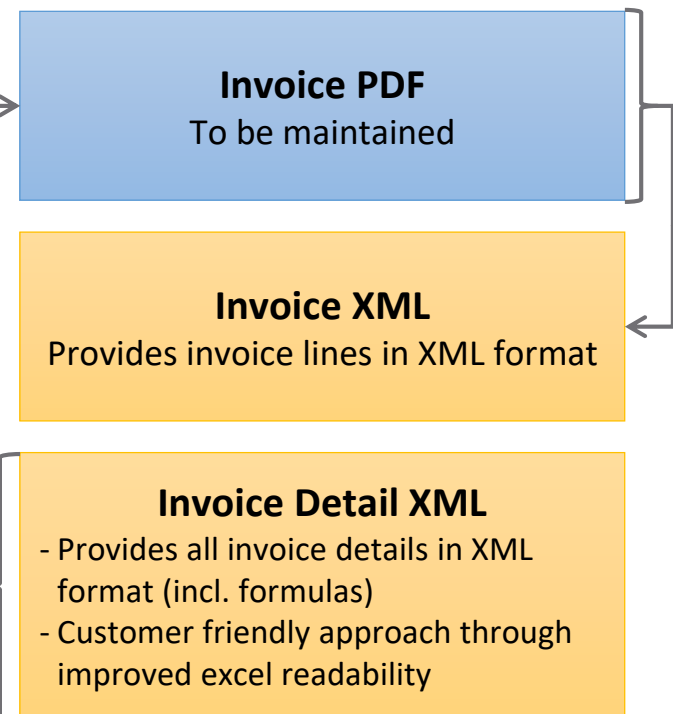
Invoice PDF
To be maintained

Invoice XML
Provides invoice lines in XML format

Invoice Detail XML
- Provides all invoice details in XML format (incl. formulas)
- Customer friendly approach through improved excel readability